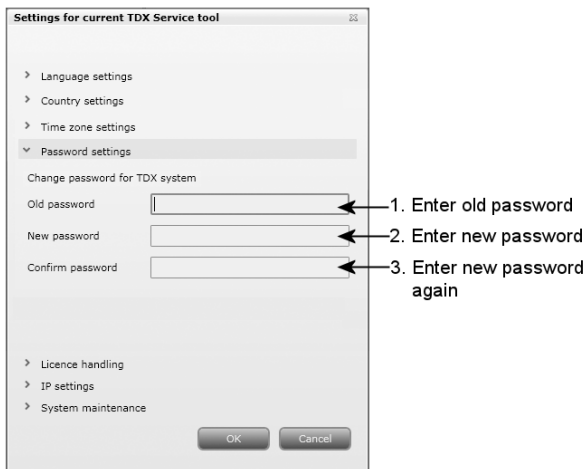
Settings for current TDX Service tool

> Language settings
> Country settings
> Time zone settings
˅ Password settings

Change password for TDX system
Old password
New password
Confirm password

1. Enter old password
2. Enter new password
3. Enter new password again

> Licence handling
> IP settings
> System maintenance

OK
Cancel